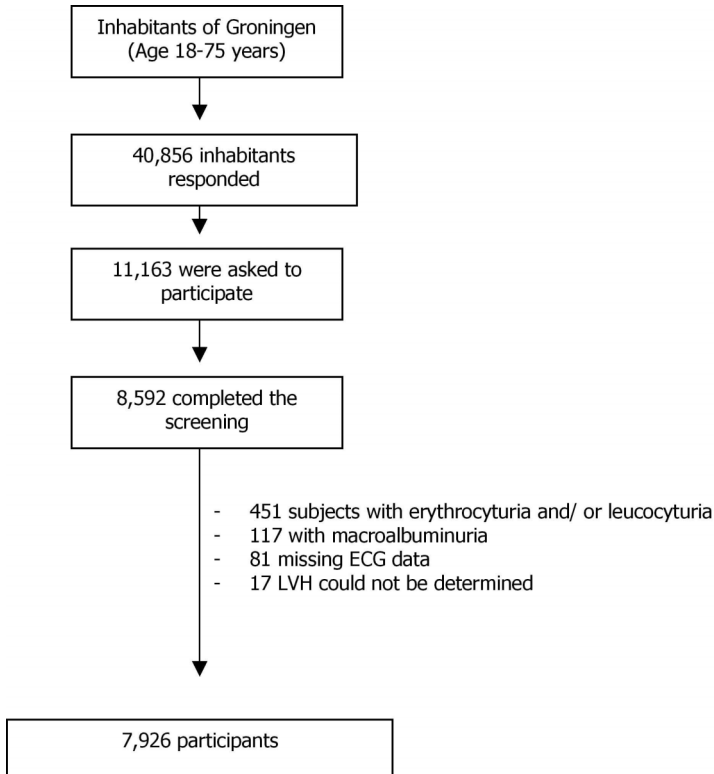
Inhabitants of Groningen (Age 18-75 years)

40,856 inhabitants responded

11,163 were asked to participate

8,592 completed the screening

- 451 subjects with erythrocyturia and/ or leucocyturia
- 117 with macroalbuminuria
- 81 missing ECG data
- 17 LVH could not be determined

7,926 participants